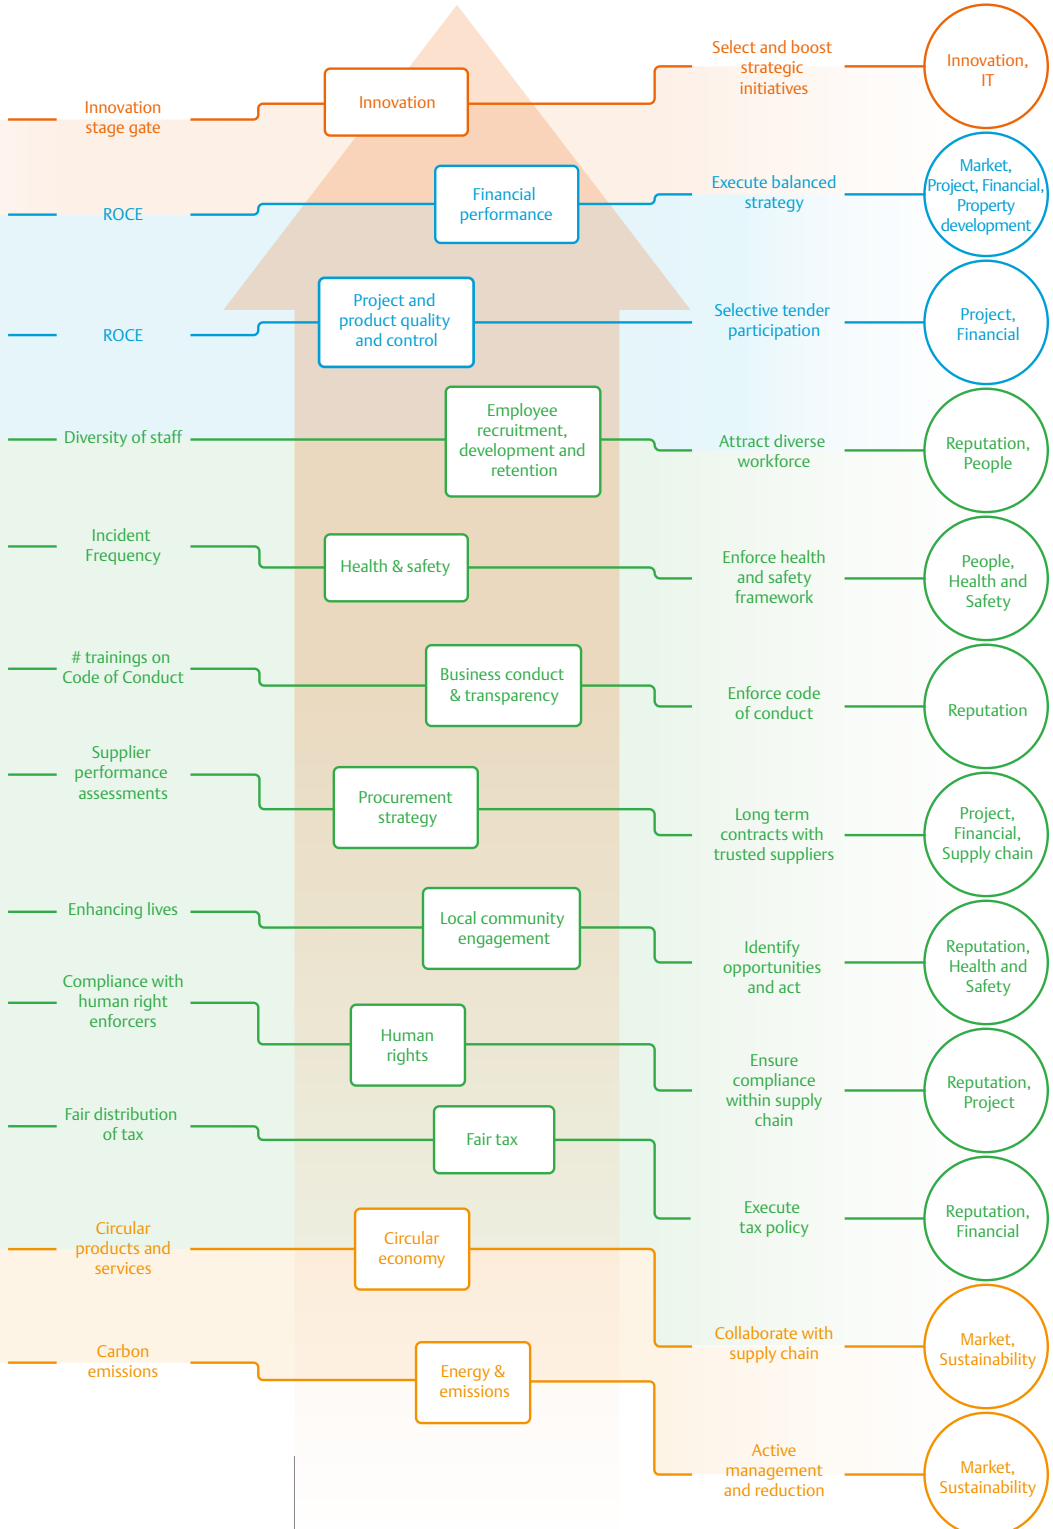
Innovation stage gate

Innovation

Select and boost strategic initiatives

Innovation, IT

ROCE

Financial performance

Execute balanced strategy

Market, Project, Financial, Property development

ROCE

Project and product quality and control

Selective tender participation

Project, Financial

Diversity of staff

Employee recruitment, development and retention

Attract diverse workforce

Reputation, People

Incident Frequency

Health & safety

Enforce health and safety framework

People, Health and Safety

# trainings on Code of Conduct

Business conduct & transparency

Enforce code of conduct

Reputation

Supplier performance assessments

Procurement strategy

Long term contracts with trusted suppliers

Project, Financial, Supply chain

Enhancing lives

Local community engagement

Identify opportunities and act

Reputation, Health and Safety

Compliance with human right enforcers

Human rights

Ensure compliance within supply chain

Reputation, Project

Fair distribution of tax

Fair tax

Execute tax policy

Reputation, Financial

Circular products and services

Circular economy

Collaborate with supply chain

Market, Sustainability

Carbon emissions

Energy & emissions

Active management and reduction

Market, Sustainability